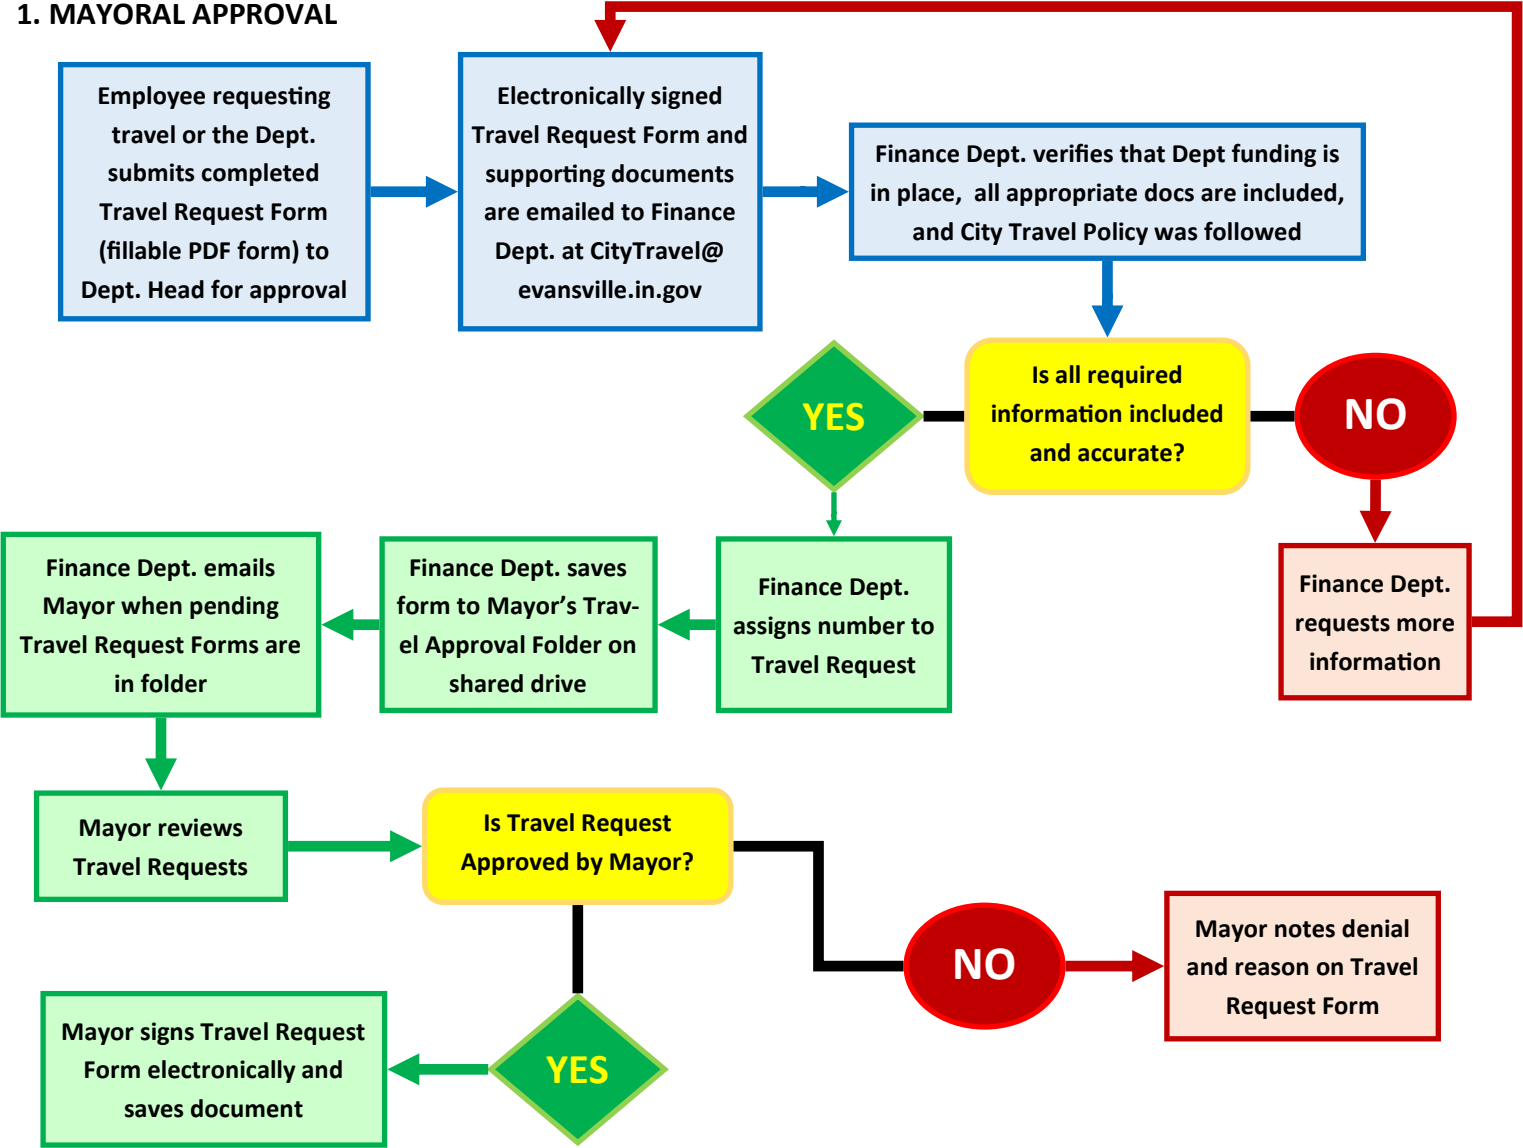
1. MAYORAL APPROVAL

Employee requesting travel or the Dept. submits completed Travel Request Form (fillable PDF form) to Dept. Head for approval

Electronically signed Travel Request Form and supporting documents are emailed to Finance Dept. at CityTravel@ evansville.in.gov

Finance Dept. verifies that Dept funding is in place, all appropriate docs are included, and City Travel Policy was followed

YES

Is all required information included and accurate?

NO

Finance Dept. requests more information

Finance Dept. emails Mayor when pending Travel Request Forms are in folder

Finance Dept. saves form to Mayor's Travel Approval Folder on shared drive

Finance Dept. assigns number to Travel Request

Mayor reviews Travel Requests

Is Travel Request Approved by Mayor?

NO

Mayor notes denial and reason on Travel Request Form

Mayor signs Travel Request Form electronically and saves document

YES